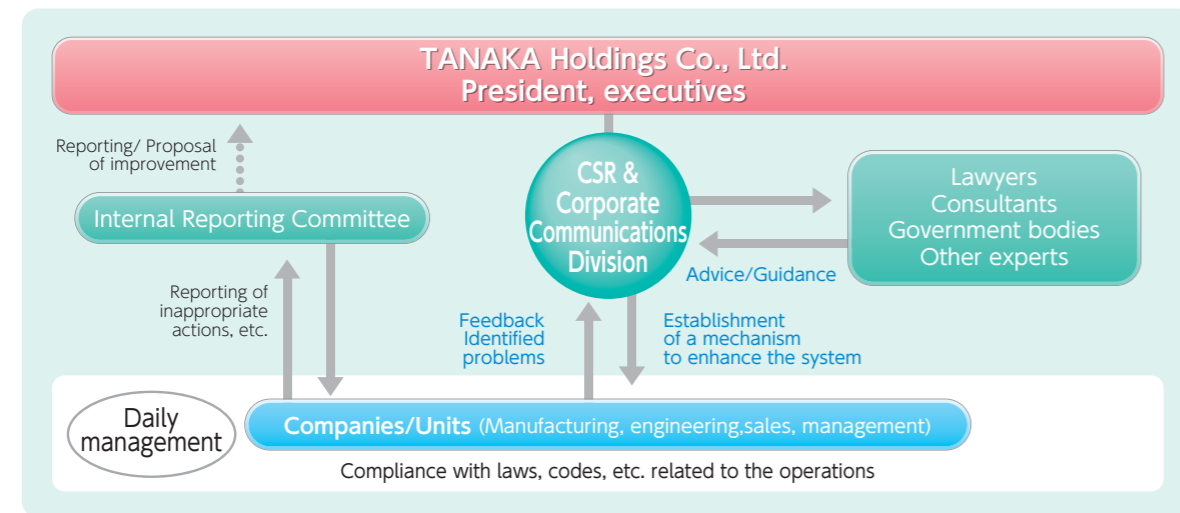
TANAKA Holdings Co., Ltd.
President, executives

Reporting/ Proposal of improvement

Internal Reporting Committee

CSR & Corporate Communications Division

Lawyers
Consultants
Government bodies
Other experts

Advice/Guidance

Reporting of inappropriate actions, etc.

Feedback
Identified problems

Establishment of a mechanism to enhance the system

Daily management

Companies/Units (Manufacturing, engineering,sales, management)

Compliance with laws, codes, etc. related to the operations